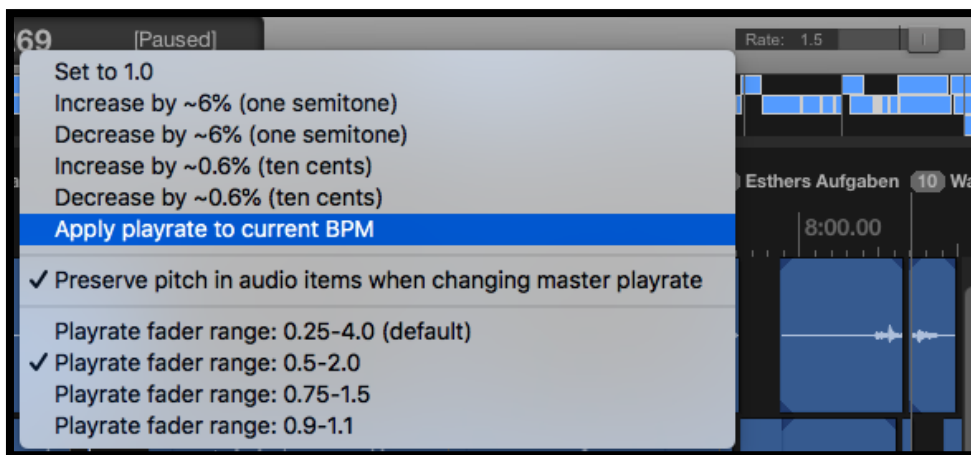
69 [Paused]

Rate: 1.5

Set to 1.0
Increase by ~6% (one semitone)
Decrease by ~6% (one semitone)
Increase by ~0.6% (ten cents)
Decrease by ~0.6% (ten cents)
Apply playrate to current BPM

✓ Preserve pitch in audio items when changing master playrate

Playrate fader range: 0.25-4.0 (default)
✓ Playrate fader range: 0.5-2.0
Playrate fader range: 0.75-1.5
Playrate fader range: 0.9-1.1

Esthers Aufgaben 10 Wa

8:00.00